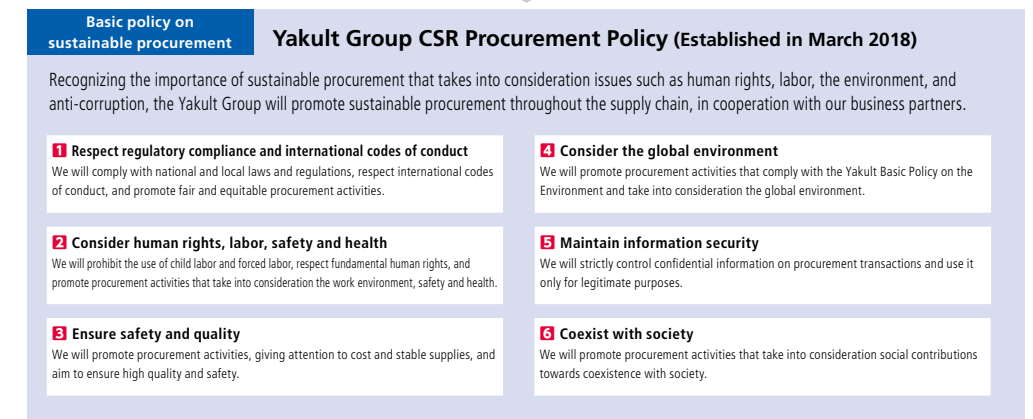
Basic policy on sustainable procurement

Yakult Group CSR Procurement Policy (Established in March 2018)

Recognizing the importance of sustainable procurement that takes into consideration issues such as human rights, labor, the environment, and anti-corruption, the Yakult Group will promote sustainable procurement throughout the supply chain, in cooperation with our business partners.

1 Respect regulatory compliance and international codes of conduct
We will comply with national and local laws and regulations, respect international codes of conduct, and promote fair and equitable procurement activities.

2 Consider human rights, labor, safety and health
We will prohibit the use of child labor and forced labor, respect fundamental human rights, and promote procurement activities that take into consideration the work environment, safety and health.

3 Ensure safety and quality
We will promote procurement activities, giving attention to cost and stable supplies, and aim to ensure high quality and safety.

4 Consider the global environment
We will promote procurement activities that comply with the Yakult Basic Policy on the Environment and take into consideration the global environment.

5 Maintain information security
We will strictly control confidential information on procurement transactions and use it only for legitimate purposes.

6 Coexist with society
We will promote procurement activities that take into consideration social contributions towards coexistence with society.